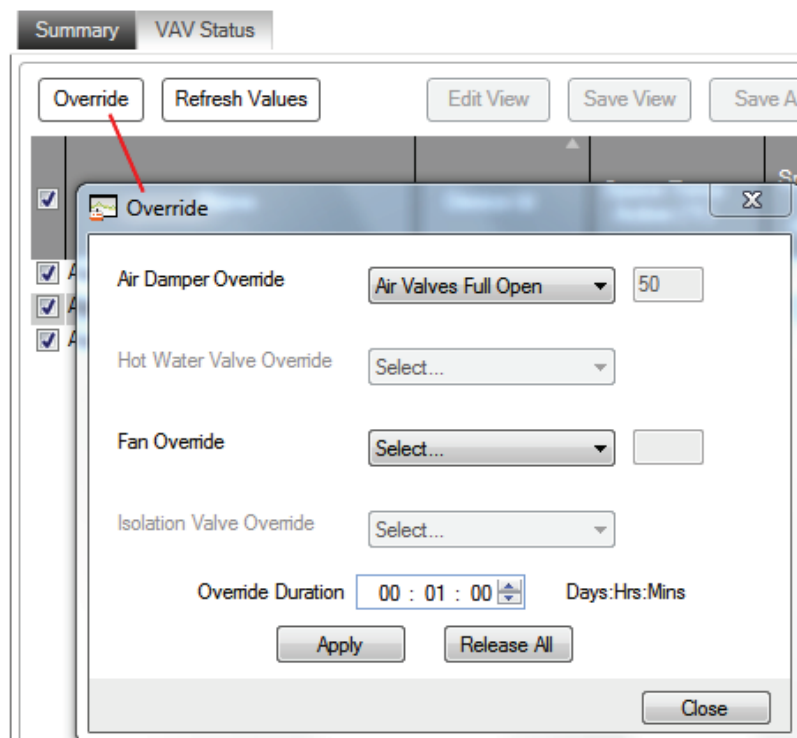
Summary VAV Status

Override Refresh Values Edit View Save View Save A

Override

Air Damper Override Air Valves Full Open 50

Hot Water Valve Override Select...

Fan Override Select...

Isolation Valve Override Select...

Override Duration 00 : 01 : 00 Days:Hrs:Mins

Apply Release All

Close